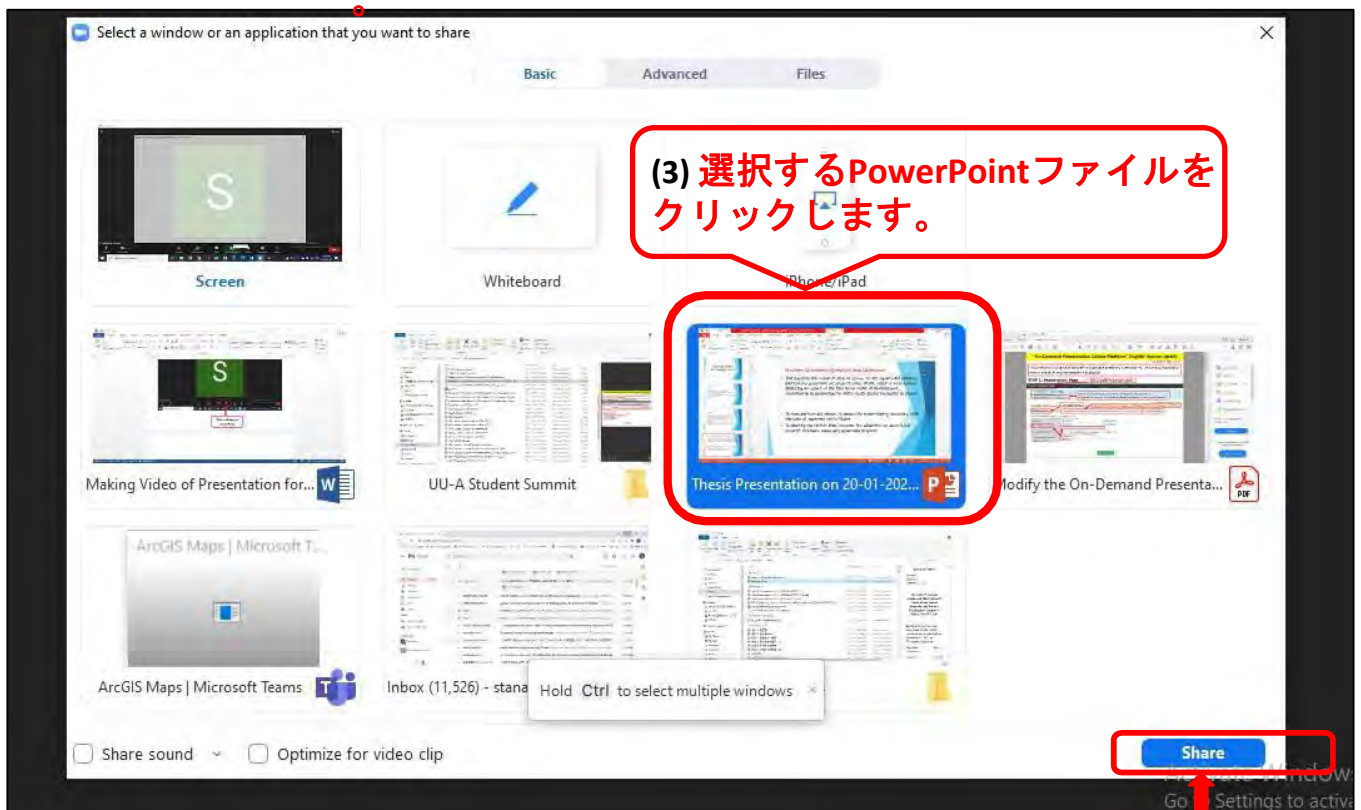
Select a window or an application that you want to share

Basic Advanced Files

(3) 選択するPowerPointファイルをクリックします。

S

Screen

Whiteboard

iPhone/iPad

S

Making Video of Presentation for...

UU-A Student Summit

Thesis Presentation on 20-01-202...

Modify the On-Demand Presenta...

ArcGIS Maps | Microsoft T...

ArcGIS Maps | Microsoft Teams

Inbox (11,526) - stana

Hold Ctrl to select multiple windows

Share sound

Optimize for video clip

Share

Activate Windows
Go to Settings to activ